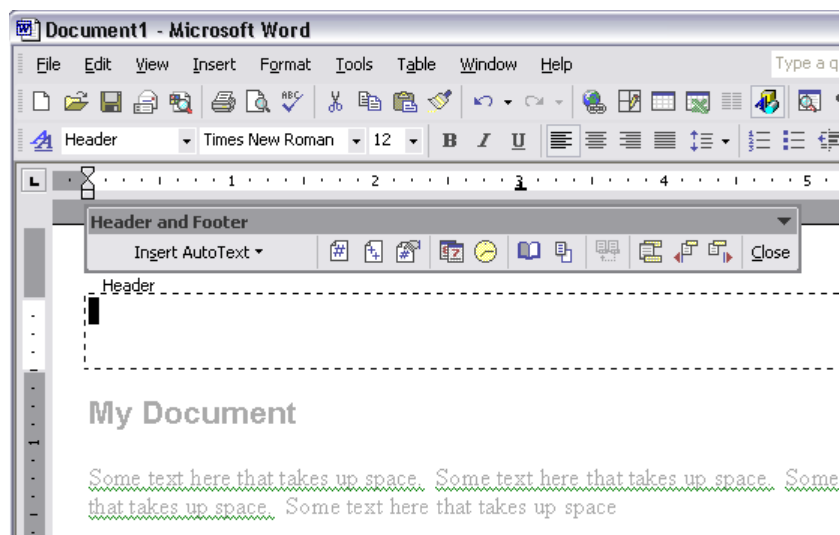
Document1 - Microsoft Word

File Edit View Insert Format Tools Table Window Help

Type a q

Header Times New Roman 12 B I U

1 2 3 4 5

Header and Footer

Insert AutoText Close

Header

My Document

Some text here that takes up space. Some text here that takes up space. Some that takes up space. Some text here that takes up space